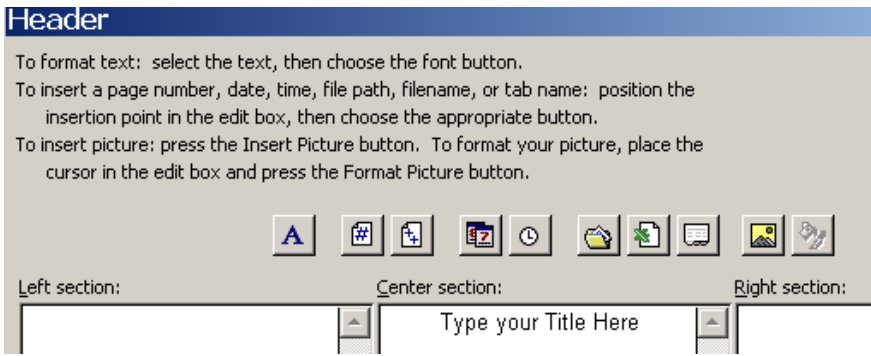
Header

To format text: select the text, then choose the font button.
To insert a page number, date, time, file path, filename, or tab name: position the insertion point in the edit box, then choose the appropriate button.
To insert picture: press the Insert Picture button. To format your picture, place the cursor in the edit box and press the Format Picture button.

A

Left section:

Center section:

Type your Title Here

Right section: